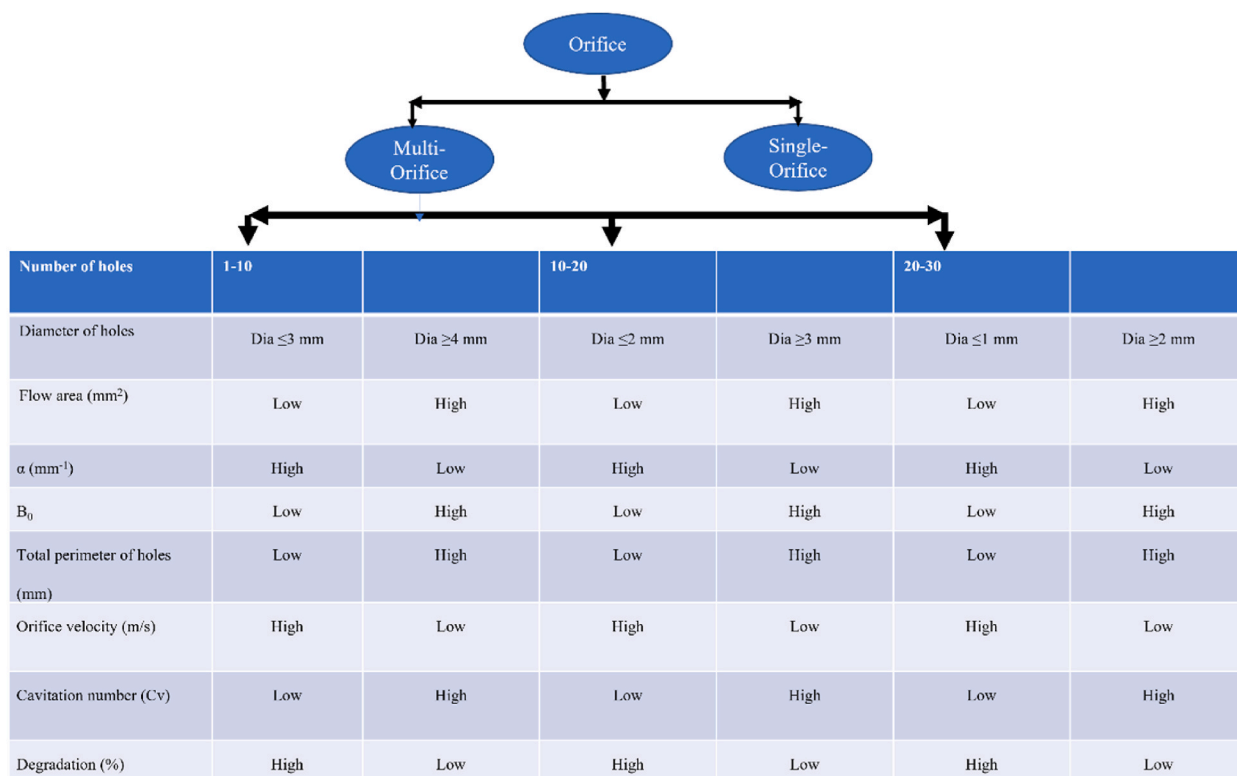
Orifice

Multi-Orifice

Single-Orifice

| Number of holes | 1-10 | | 10-20 | | 20-30 | |
|---|---|---|---|---|---|---|
| Diameter of holes | Dia ≤3 mm | Dia ≥4 mm | Dia ≤2 mm | Dia ≥3 mm | Dia ≤1 mm | Dia ≥2 mm |
| Flow area (mm$^2$) | Low | High | Low | High | Low | High |
| α (mm$^{-1}$) | High | Low | High | Low | High | Low |
| B$_0$ | Low | High | Low | High | Low | High |
| Total perimeter of holes (mm) | Low | High | Low | High | Low | High |
| Orifice velocity (m/s) | High | Low | High | Low | High | Low |
| Cavitation number (Cv) | Low | High | Low | High | Low | High |
| Degradation (%) | High | Low | High | Low | High | Low |